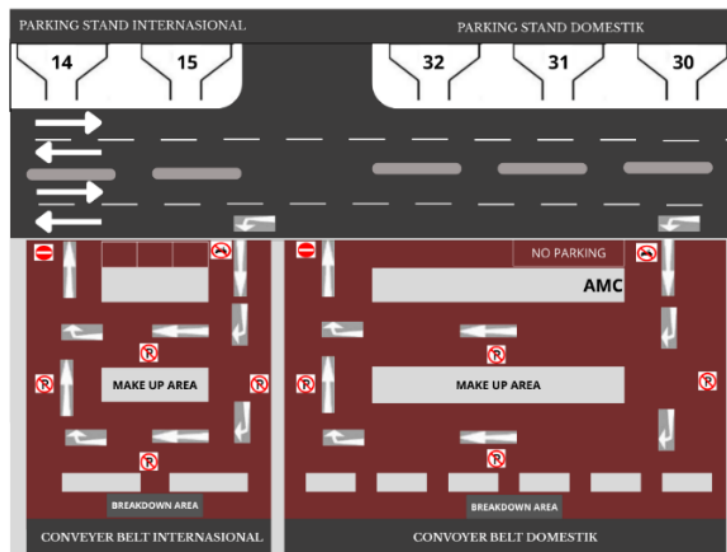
PARKING STAND INTERNASIONAL

PARKING STAND DOMESTIK

14

15

32

31

30

NO PARKING

AMC

MAKE UP AREA

MAKE UP AREA

BREAKDOWN AREA

BREAKDOWN AREA

CONVEYER BELT INTERNASIONAL

CONVOYER BELT DOMESTIK